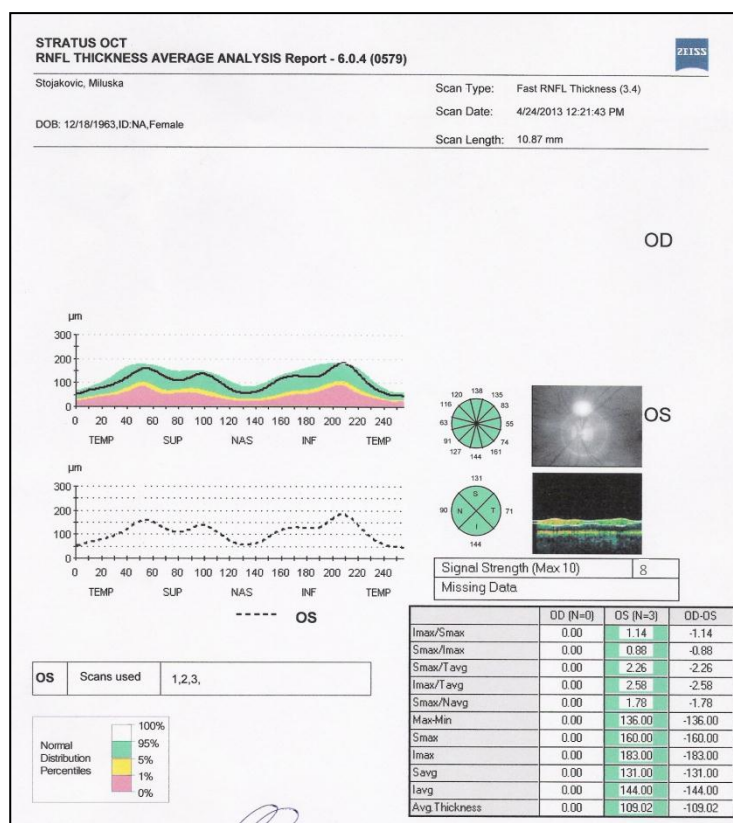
STRATUS OCT
RNFL THICKNESS AVERAGE ANALYSIS Report - 6.0.4 (0579)

ZEISS

Stojakovic, Miluska

DOB: 12/18/1963,ID:NA,Female

Scan Type: Fast RNFL Thickness (3.4)
Scan Date: 4/24/2013 12:21:43 PM
Scan Length: 10.87 mm

OD

µm
300
200
100
0
0 20 40 60 80 100 120 140 160 180 200 220 240
TEMP SUP NAS INF TEMP

120 138 135
116 83
63 55
91 74
127 144 161

OS

µm
300
200
100
0
0 20 40 60 80 100 120 140 160 180 200 220 240
TEMP SUP NAS INF TEMP

131
S
90 N T 71
I
144

Signal Strength (Max 10) 8
Missing Data

----- OS

| | OD (N=0) | OS (N=3) | OD-OS |
|---|---|---|---|
| Imax/Smax | 0.00 | 1.14 | -1.14 |
| Smax/Imax | 0.00 | 0.88 | -0.88 |
| Smax/Tavg | 0.00 | 2.26 | -2.26 |
| Imax/Tavg | 0.00 | 2.58 | -2.58 |
| Smax/Navg | 0.00 | 1.78 | -1.78 |
| Max-Min | 0.00 | 136.00 | -136.00 |
| Smax | 0.00 | 160.00 | -160.00 |
| Imax | 0.00 | 183.00 | -183.00 |
| Savg | 0.00 | 131.00 | -131.00 |
| Iavg | 0.00 | 144.00 | -144.00 |
| Avg.Thickness | 0.00 | 109.02 | -109.02 |

| OS | Scans used | 1,2,3, |
|---|---|---|

Normal Distribution Percentiles
100%
95%
5%
1%
0%